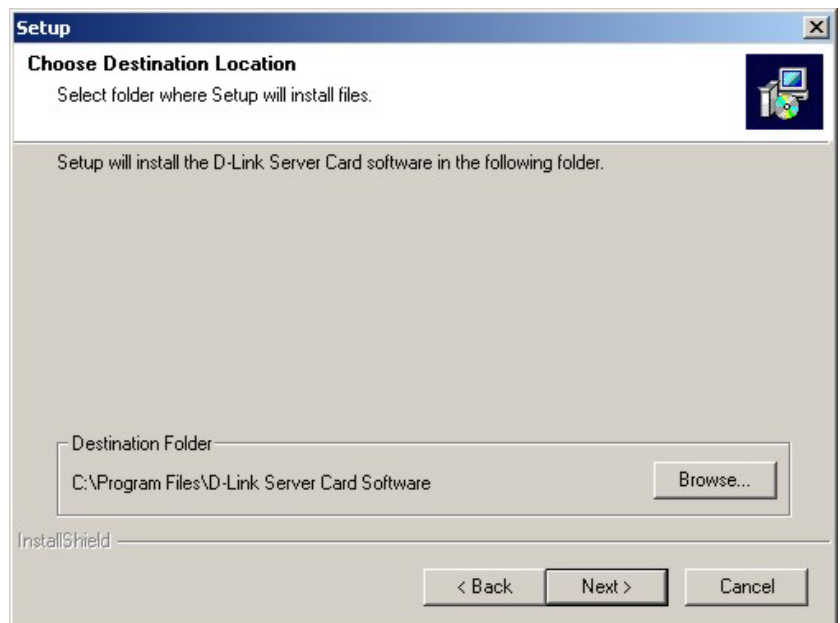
Setup

Choose Destination Location

Select folder where Setup will install files.

Setup will install the D-Link Server Card software in the following folder.

Destination Folder

C:\Program Files\D-Link Server Card Software

Browse...

InstallShield

< Back

Next >

Cancel